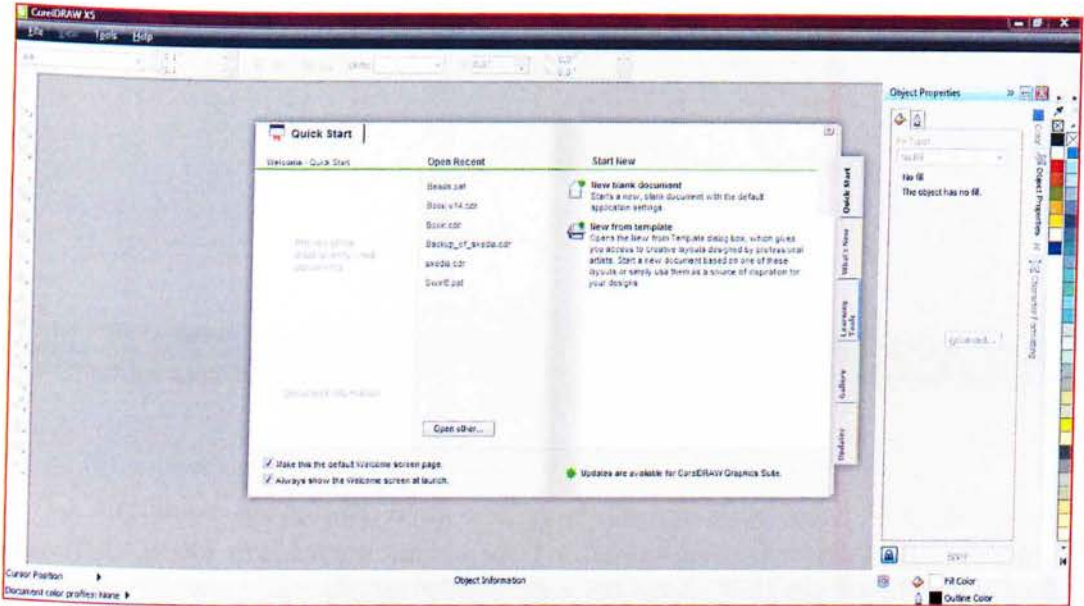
CorelDRAW X5

File Edit Tools Help

Quick Start

Welcome - Quick Start

Open Recent

Start New

Beads.pat

Book v14.cdr

Book.cdr

Backup_of_axeda.cdr

axeda.cdr

Swirl2.pat

New blank document
Starts a new, blank document with the default application settings.

New from template
Opens the New from Template dialog box, which gives you access to creative layouts designed by professional artists. Start a new document based on one of these layouts or simply use them as a source of inspiration for your designs.

Open other...

Make this the default Welcome screen page.

Always show the Welcome screen at launch.

Updates are available for CorelDRAW Graphics Suite.

Quick Start

What's New

Learning Tools

Gallery

Updates

Object Properties

No fill

The object has no fill.

Object Properties

Cursor Position

Document color profiles: None

Object Information

Fill Color

Outline Color